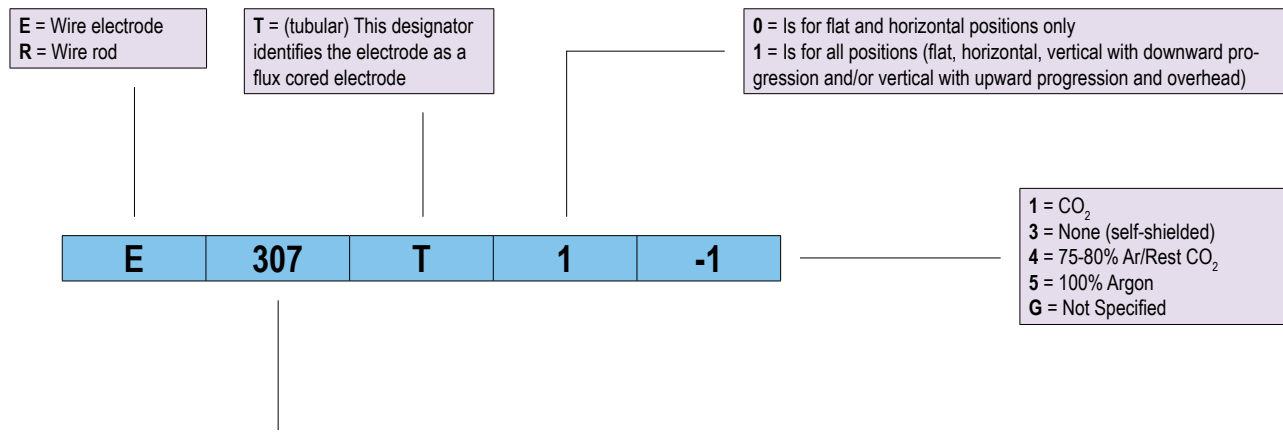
**E** = Wire electrode
**R** = Wire rod

**T** = (tubular) This designator identifies the electrode as a flux cored electrode

**0** = Is for flat and horizontal positions only
**1** = Is for all positions (flat, horizontal, vertical with downward progression and/or vertical with upward progression and overhead)

| E | 307 | T | 1 | -1 |
|---|---|---|---|---|

**1** = $CO_2$
**3** = None (self-shielded)
**4** = 75-80% Ar/Rest $CO_2$
**5** = 100% Argon
**G** = Not Specified